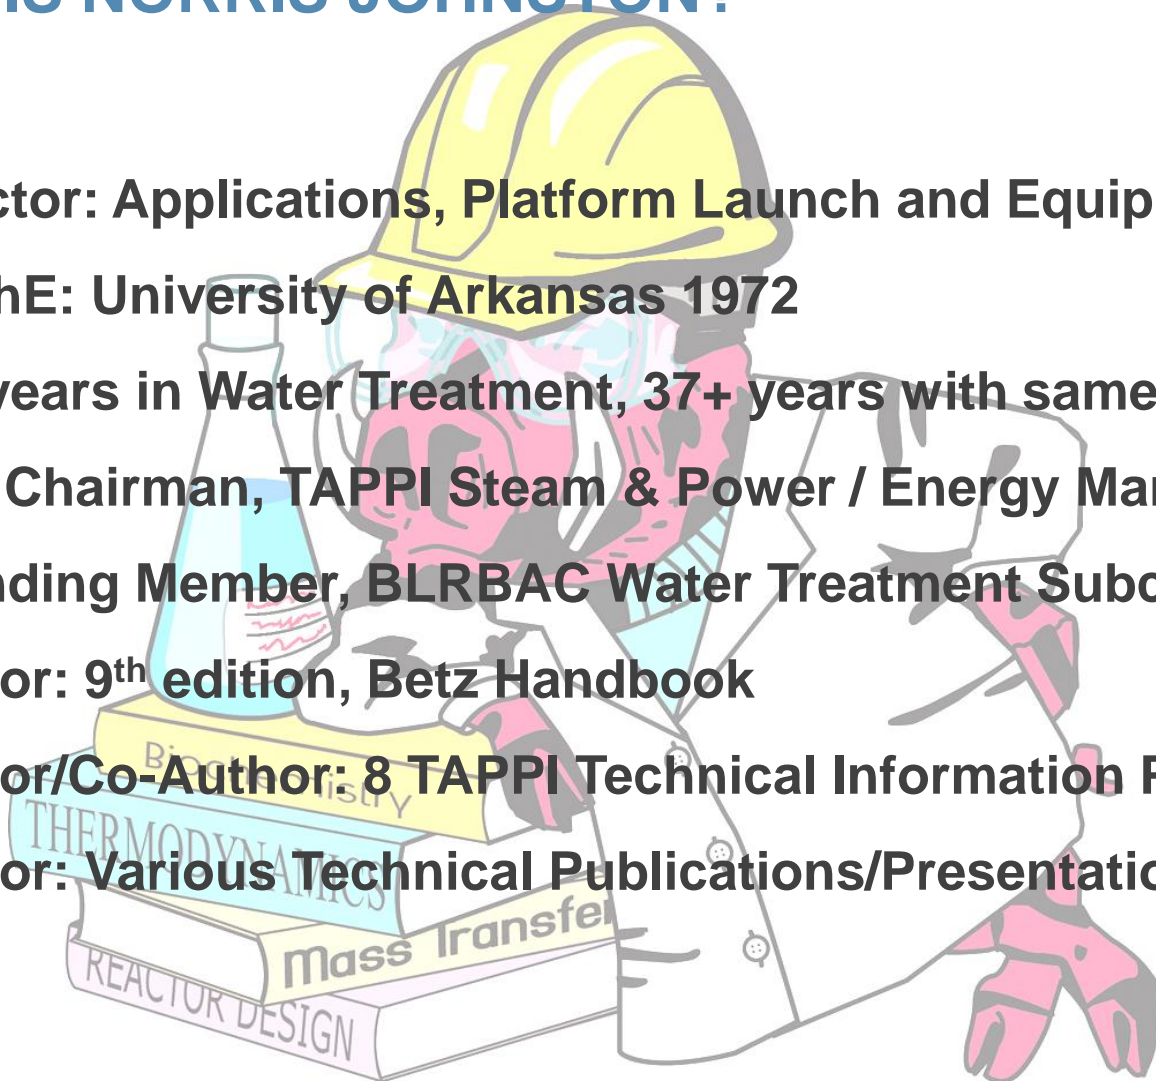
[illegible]S NORRIS JOHNSTON?

ctor: Applications, Platform Launch and Equip

hE: University of Arkansas 1972

years in Water Treatment, 37+ years with same

Chairman, TAPPI Steam & Power / Energy Ma

nding Member, BLRBAC Water Treatment Subc

or: 9$^{th}$ edition, Betz Handbook

or/Co-Author: 8 TAPPI Technical Information F

or: Various Technical Publications/Presentatio

Biochemistry

THERMODYNAMICS

Mass Transfer

REACTOR DESIGN